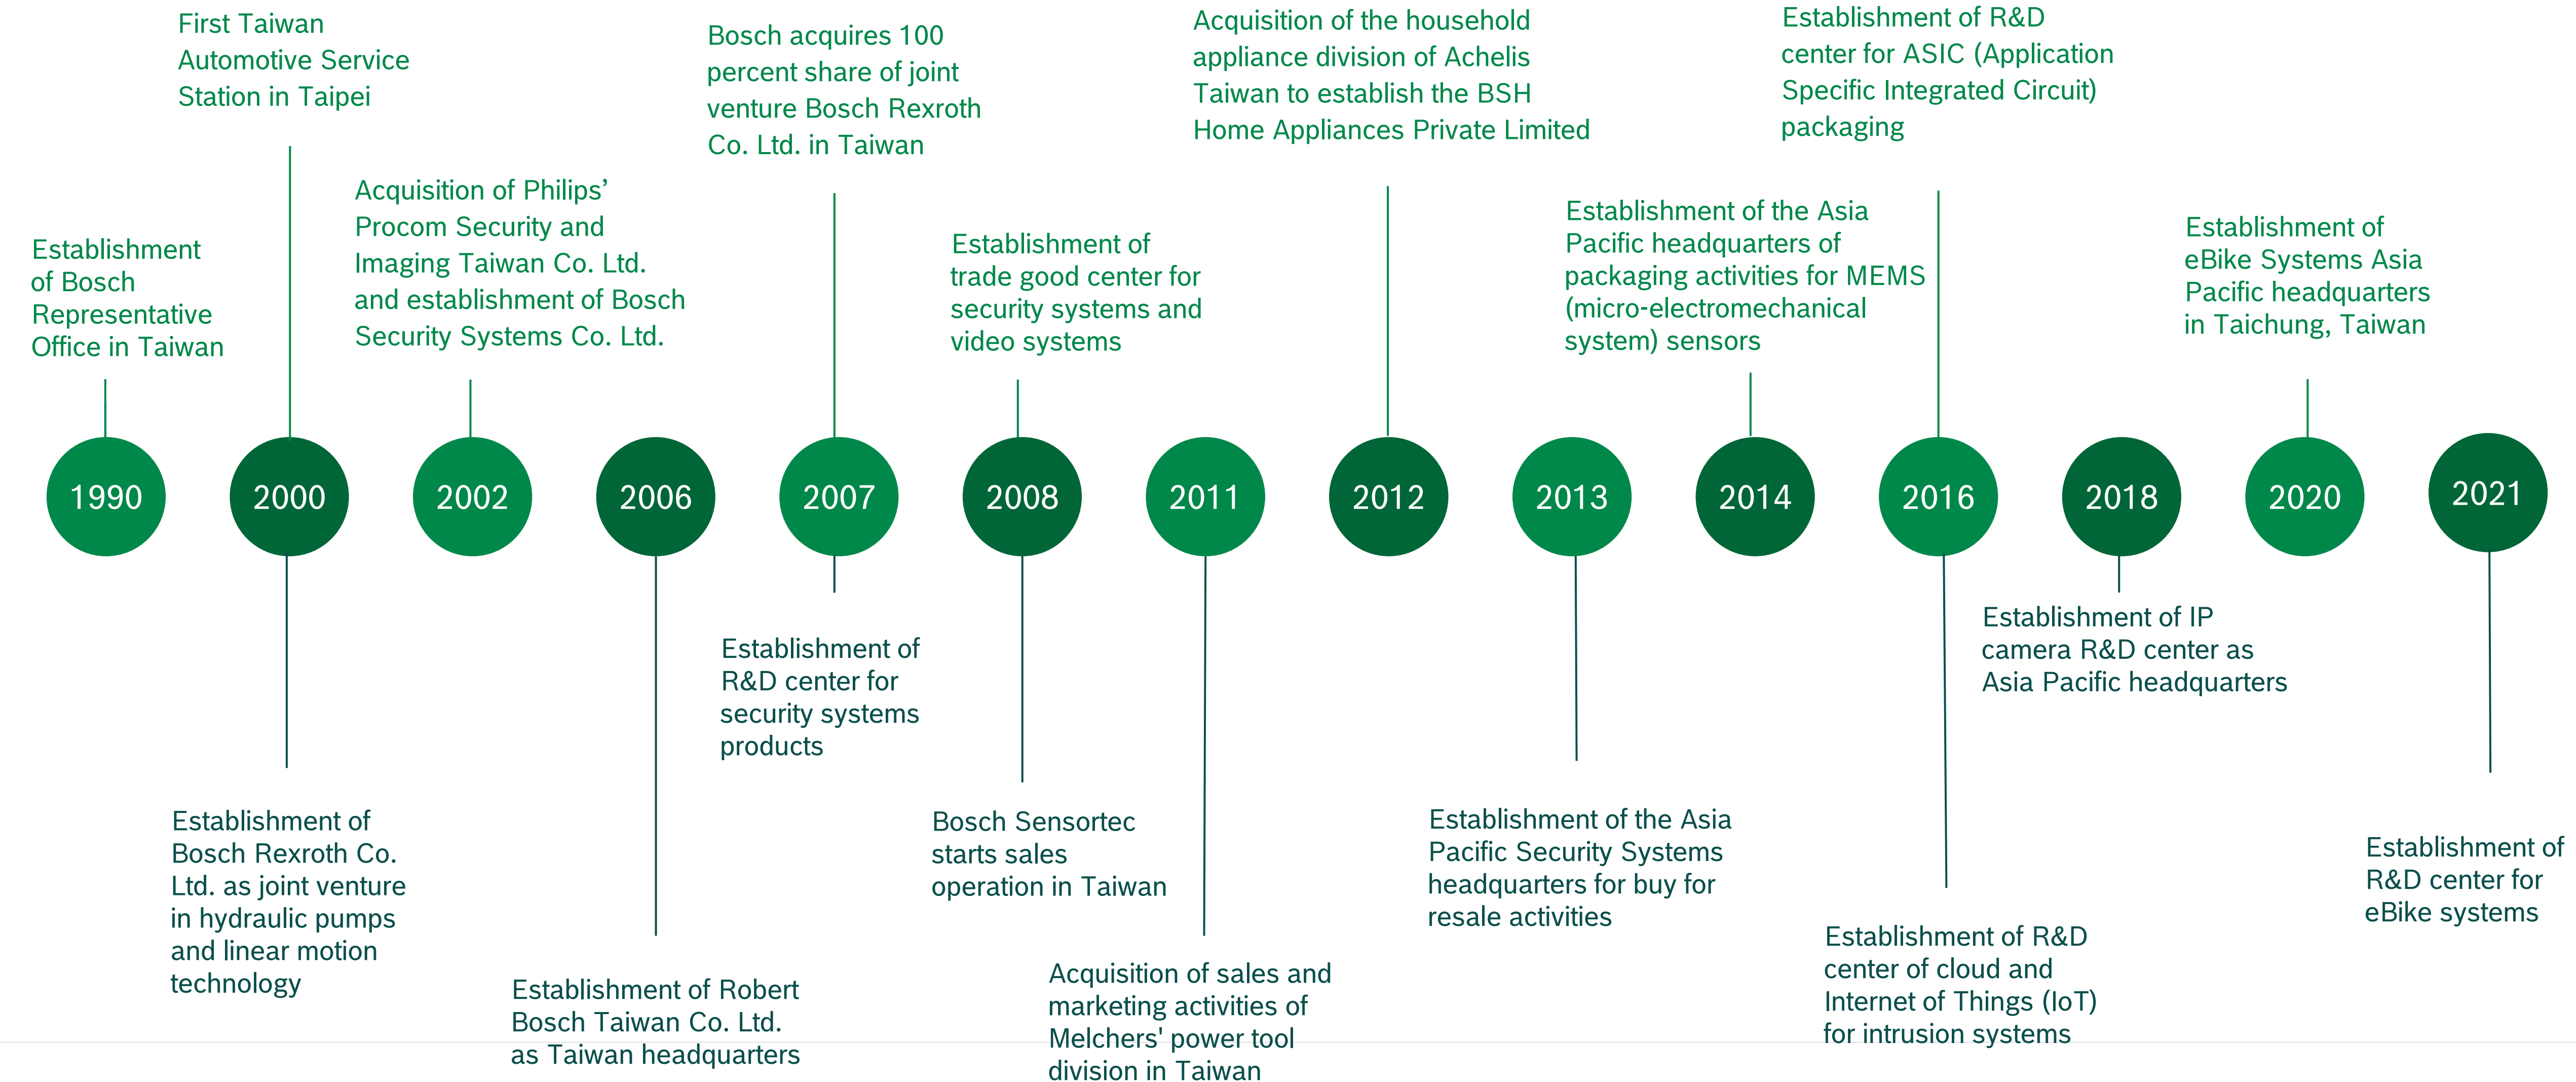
1990
Establishment of Bosch Representative Office in Taiwan

2000
First Taiwan Automotive Service Station in Taipei
Establishment of Bosch Rexroth Co. Ltd. as joint venture in hydraulic pumps and linear motion technology

2002
Acquisition of Philips' Procom Security and Imaging Taiwan Co. Ltd. and establishment of Bosch Security Systems Co. Ltd.

2006
Establishment of Robert Bosch Taiwan Co. Ltd. as Taiwan headquarters

2007
Bosch acquires 100 percent share of joint venture Bosch Rexroth Co. Ltd. in Taiwan
Establishment of R&D center for security systems products

2008
Establishment of trade good center for security systems and video systems
Bosch Sensortec starts sales operation in Taiwan

2011
Acquisition of sales and marketing activities of Melchers' power tool division in Taiwan

2012
Acquisition of the household appliance division of Achelis Taiwan to establish the BSH Home Appliances Private Limited

2013
Establishment of the Asia Pacific Security Systems headquarters for buy for resale activities

2014
Establishment of the Asia Pacific headquarters of packaging activities for MEMS (micro-electromechanical system) sensors

2016
Establishment of R&D center for ASIC (Application Specific Integrated Circuit) packaging
Establishment of R&D center of cloud and Internet of Things (IoT) for intrusion systems

2018
Establishment of IP camera R&D center as Asia Pacific headquarters

2020
Establishment of eBike Systems Asia Pacific headquarters in Taichung, Taiwan

2021
Establishment of R&D center for eBike systems